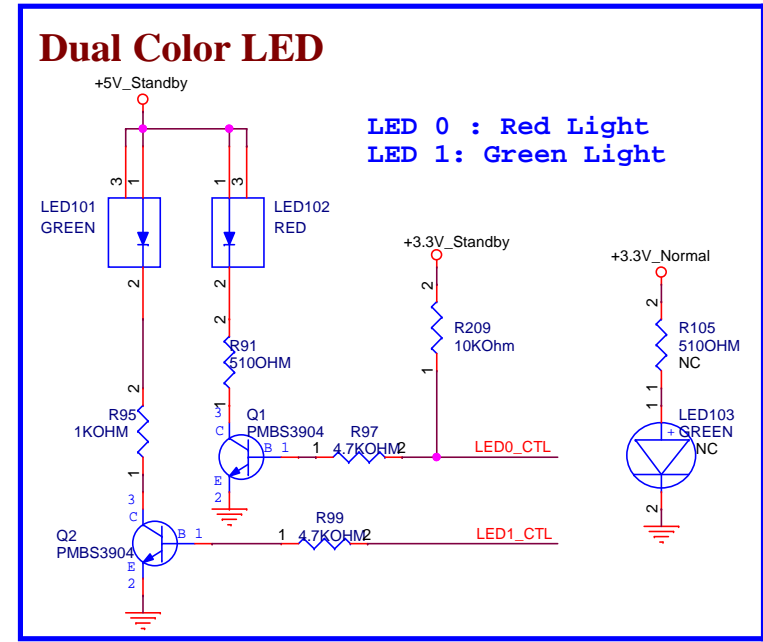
Dual Color LED

+5V_Standby

LED 0 : Red Light
LED 1: Green Light

3 1
LED101
GREEN
2

1 3
LED102
RED
2

+3.3V_Standby
2
R209
10KOhm
1

+3.3V_Normal
2
R105
510OHM
NC
1

2
R91
510OHM
1

2
R95
1KOHM
1

3
C
Q1
PMBS3904
B 1
E
2

1 R97 2
4.7KOHM
LED0_CTL

LED103
+ GREEN
NC
2

3
C
Q2
PMBS3904
B 1
E
2

1 R99 2
4.7KOHM
LED1_CTL